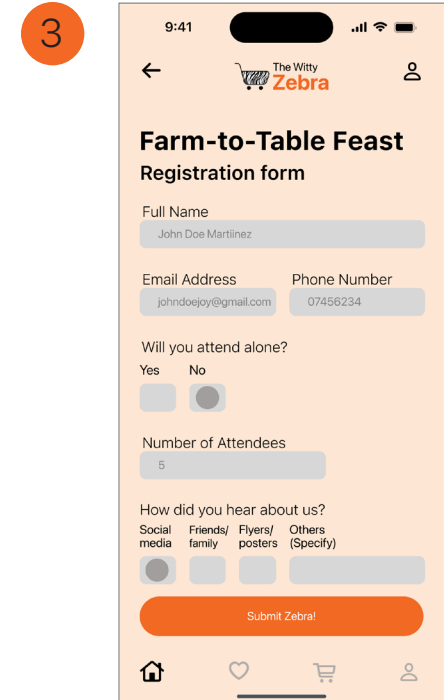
3

9:41

The Witty Zebra

Farm-to-Table Feast

Registration form

Full Name

John Doe Martiinez

Email Address

johndoejoy@gmail.com

Phone Number

07456234

Will you attend alone?

Yes

No

Number of Attendees

5

How did you hear about us?

Social media

Friends/ family

Flyers/ posters

Others (Specify)

Submit Zebra!